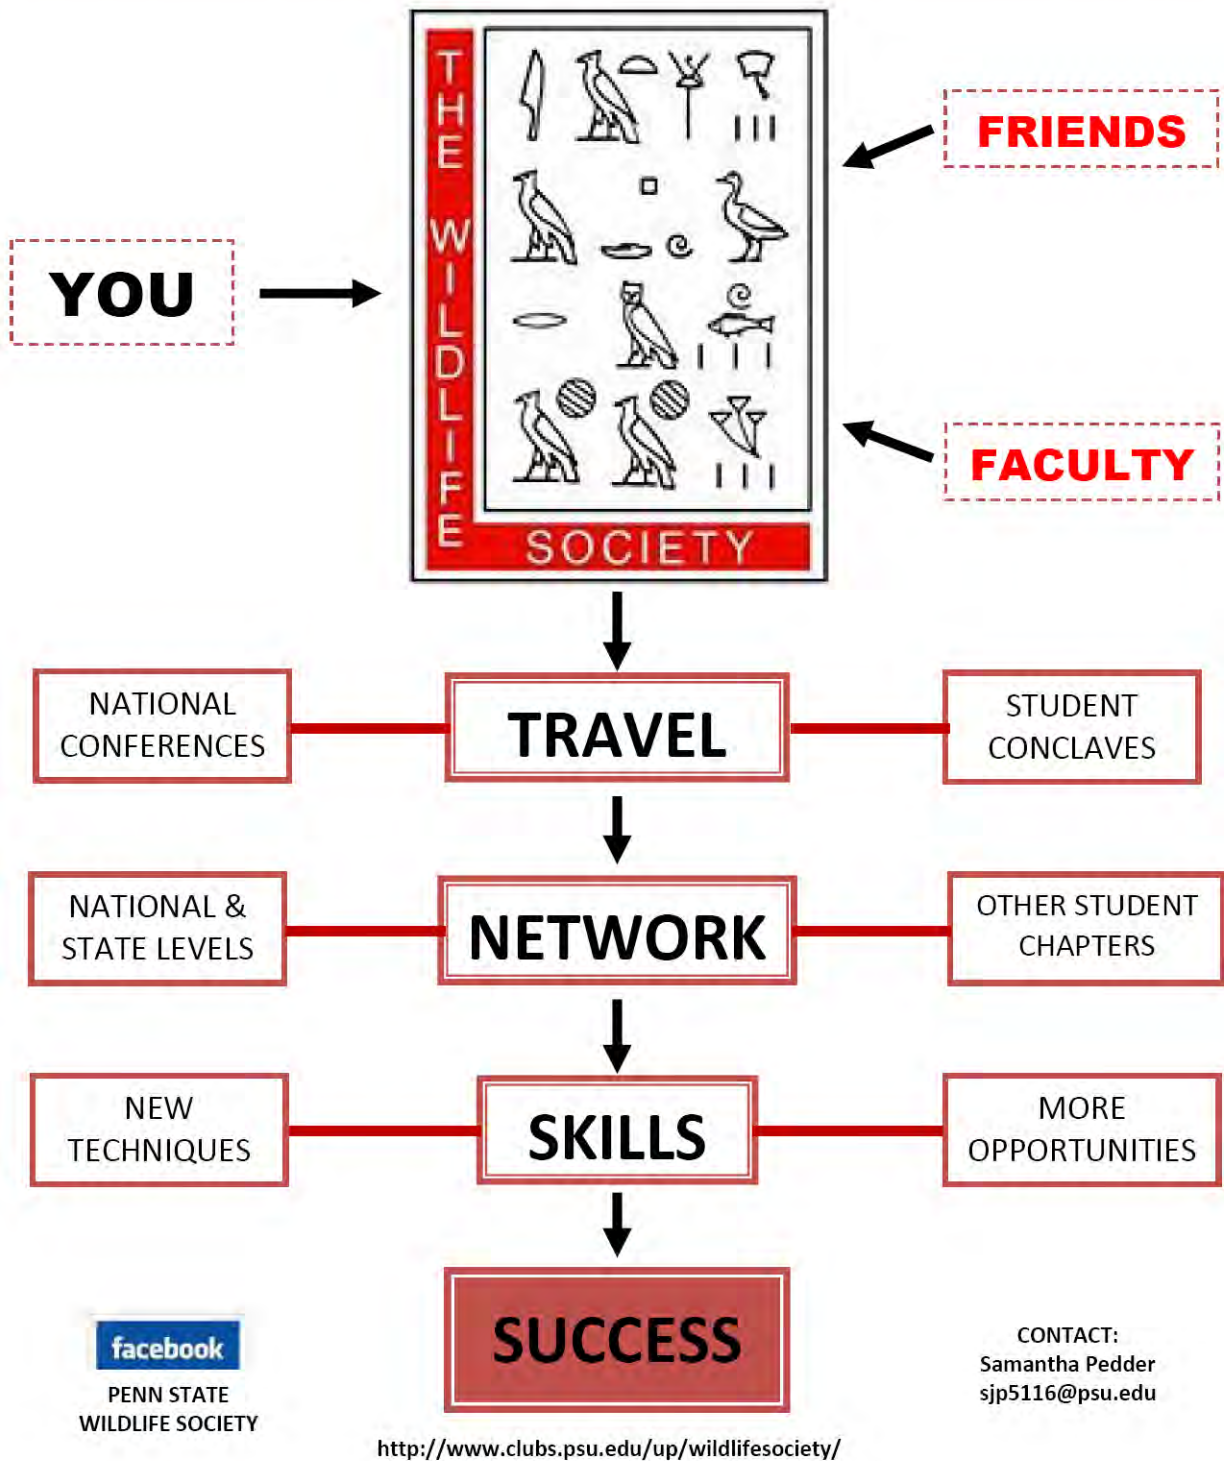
FRIENDS

YOU

THE WILDLIFE SOCIETY

FACULTY

NATIONAL CONFERENCES

TRAVEL

STUDENT CONCLAVES

NATIONAL & STATE LEVELS

NETWORK

OTHER STUDENT CHAPTERS

NEW TECHNIQUES

SKILLS

MORE OPPORTUNITIES

facebook

PENN STATE WILDLIFE SOCIETY

SUCCESS

CONTACT:
Samantha Pedder
sjp5116@psu.edu

http://www.clubs.psu.edu/up/wildlifesociety/